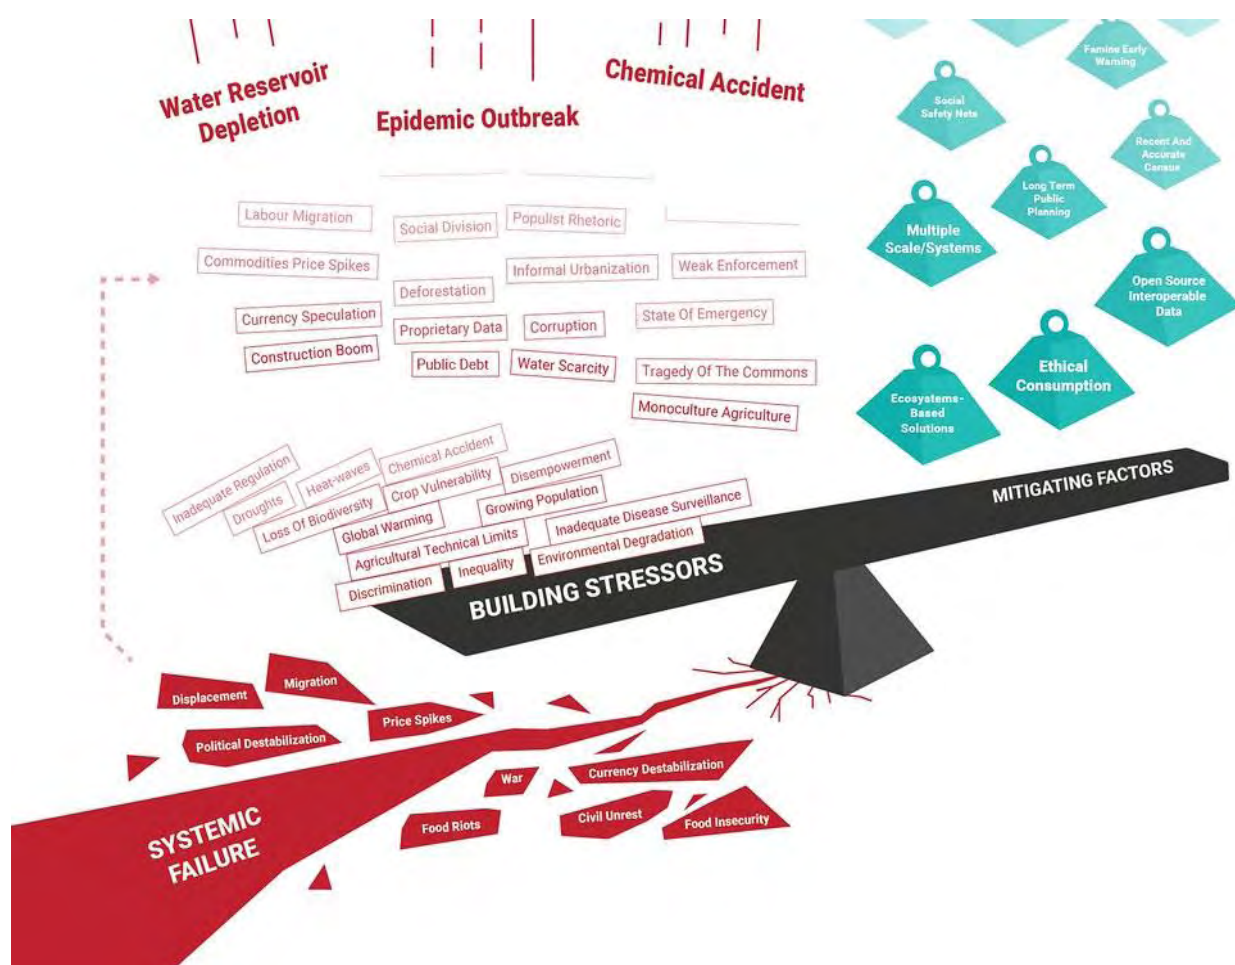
Water Reservoir Depletion

Epidemic Outbreak

Chemical Accident

Famine Early Warning

Social Safety Nets

Recent And Accurate Census

Long Term Public Planning

Multiple Scale/Systems

Open Source Interoperable Data

Ethical Consumption

Ecosystems-Based Solutions

Labour Migration

Social Division

Populist Rhetoric

Commodities Price Spikes

Informal Urbanization

Weak Enforcement

Deforestation

Currency Speculation

Proprietary Data

Corruption

State Of Emergency

Construction Boom

Public Debt

Water Scarcity

Tragedy Of The Commons

Monoculture Agriculture

Inadequate Regulation

Heat-waves

Chemical Accident

Droughts

Crop Vulnerability

Disempowerment

Loss Of Biodiversity

Global Warming

Growing Population

Agricultural Technical Limits

Inadequate Disease Surveillance

Inequality

Environmental Degradation

Discrimination

BUILDING STRESSORS

MITIGATING FACTORS

Displacement

Migration

Price Spikes

Political Destabilization

War

Currency Destabilization

SYSTEMIC FAILURE

Food Riots

Civil Unrest

Food Insecurity